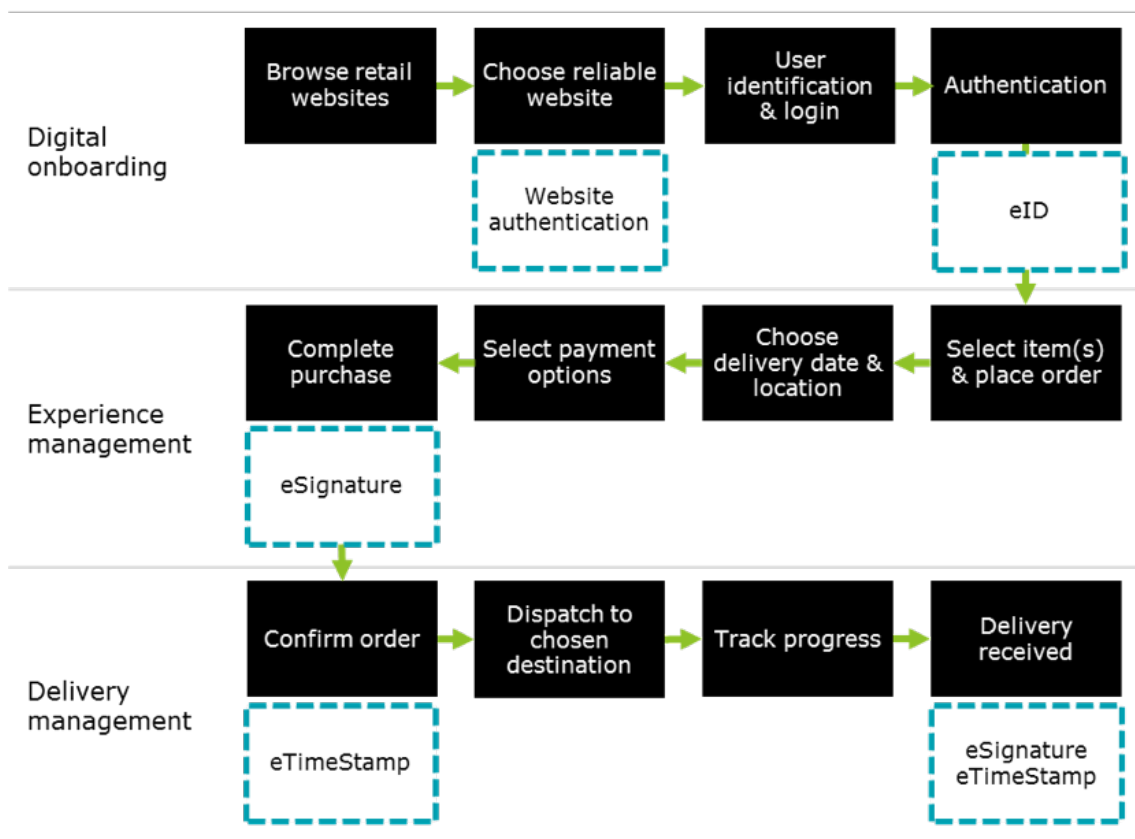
Digital onboarding

Browse retail websites

Choose reliable website

User identification & login

Authentication

Website authentication

eID

Experience management

Complete purchase

Select payment options

Choose delivery date & location

Select item(s) & place order

eSignature

Delivery management

Confirm order

Dispatch to chosen destination

Track progress

Delivery received

eTimeStamp

eSignature
eTimeStamp